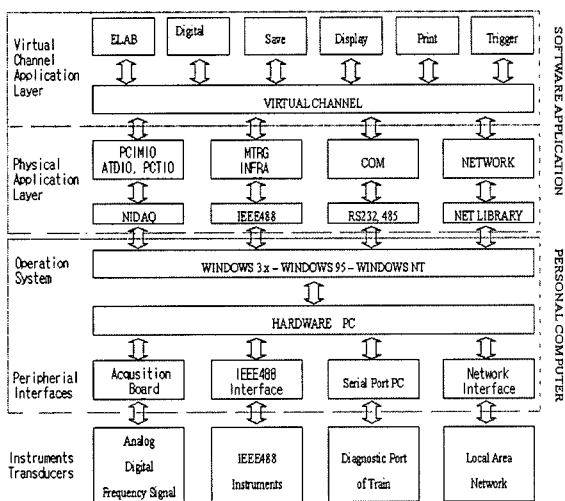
Virtual Channel Application Layer

ELAB

Digital

Save

Display

Print

Trigger

VIRTUAL CHANNEL

Physical Application Layer

PCIMIO ATDIO, PCTIO

MTRG INFRA

COM

NETWORK

NIDAQ

IEEE488

RS232, 485

NET LIBRARY

SOFTWARE APPLICATION

Operation System

WINDOWS 3.x – WINDOWS 95 – WINDOWS NT

HARDWARE PC

Peripherial Interfaces

Acqusition Board

IEEE488 Interface

Serial Port PC

Network Interface

PERSONAL COMPUTER

Instruments Transducers

Analog Digital Frequency Signal

IEEE488 Instruments

Diagnostic Port of Train

Local Area Network